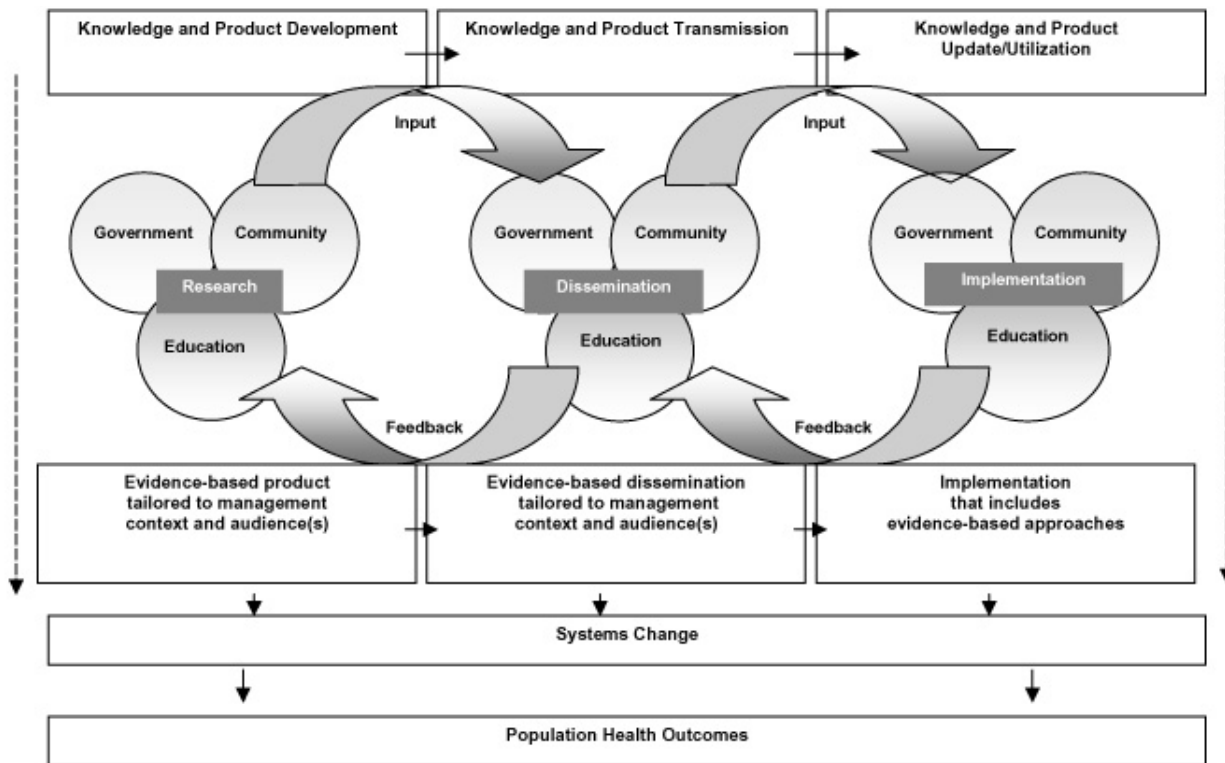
Knowledge and Product Development

Knowledge and Product Transmission

Knowledge and Product Update/Utilization

Input

Input

Government

Community

Research

Education

Government

Community

Dissemination

Education

Government

Community

Implementation

Education

Feedback

Feedback

Evidence-based product tailored to management context and audience(s)

Evidence-based dissemination tailored to management context and audience(s)

Implementation that includes evidence-based approaches

Systems Change

Population Health Outcomes